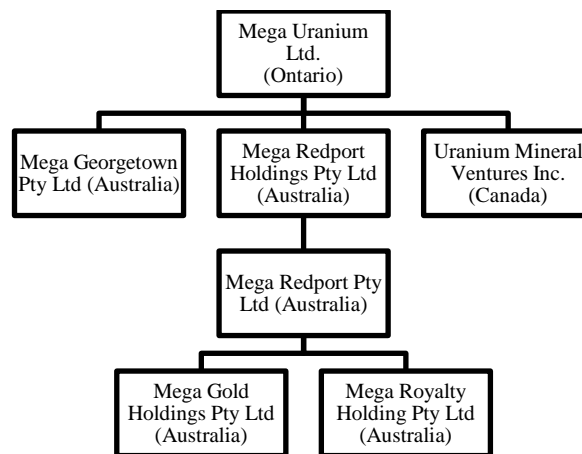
Mega Uranium Ltd. (Ontario)

Mega Georgetown Pty Ltd (Australia)

Mega Redport Holdings Pty Ltd (Australia)

Uranium Mineral Ventures Inc. (Canada)

Mega Redport Pty Ltd (Australia)

Mega Gold Holdings Pty Ltd (Australia)

Mega Royalty Holding Pty Ltd (Australia)